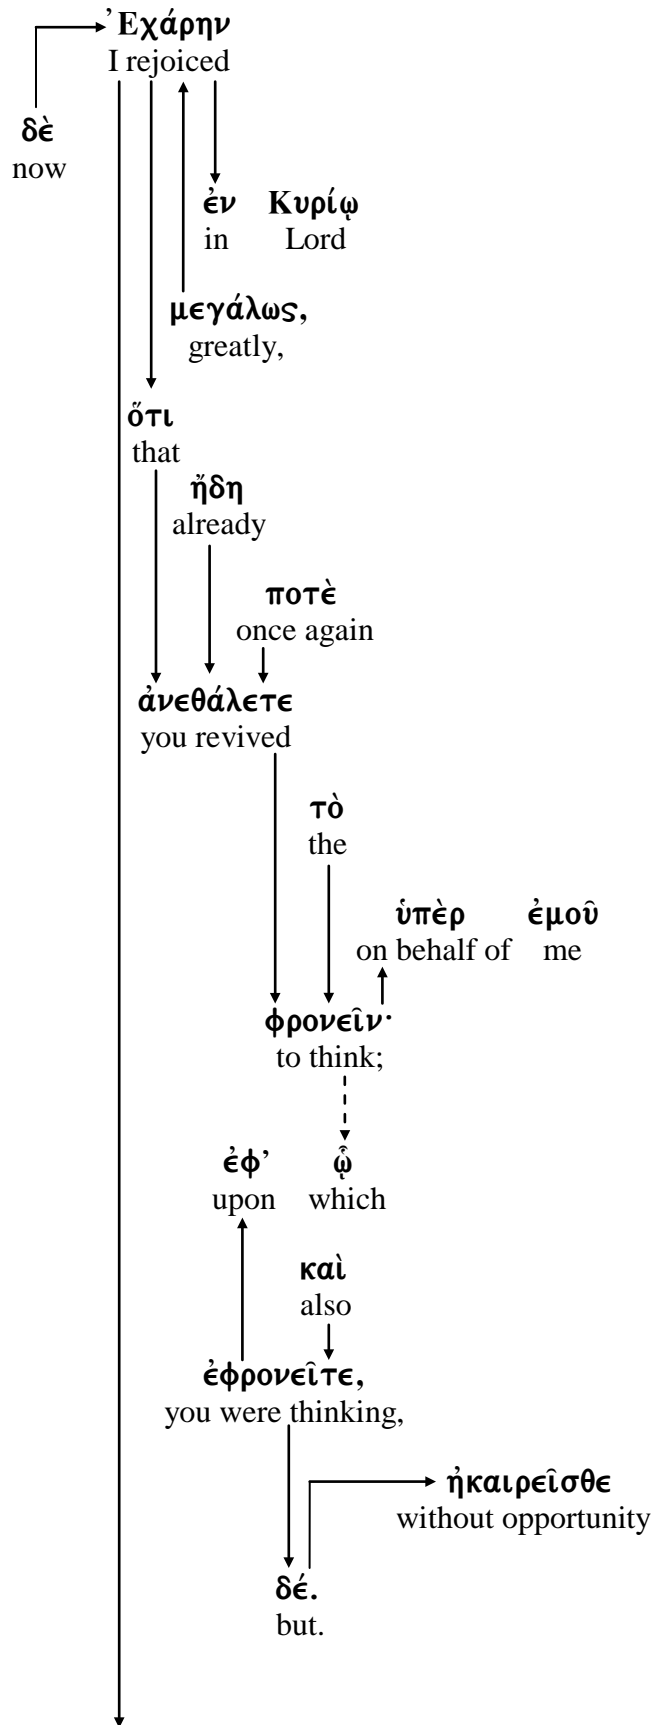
Ἐχάρην
I rejoiced

δὲ
now

ἐν Κυρίῳ
in Lord

μεγάλως,
greatly,

ὅτι
that

ἤδη
already

ποτὲ
once again

ἀνεθάλετε
you revived

τὸ
the

ὑπὲρ ἐμοῦ
on behalf of me

φρονεῖν·
to think;

ἐφ' ᾧ
upon which

καὶ
also

ἐφρονεῖτε,
you were thinking,

ἠκαιρεῖσθε
without opportunity

δέ.
but.